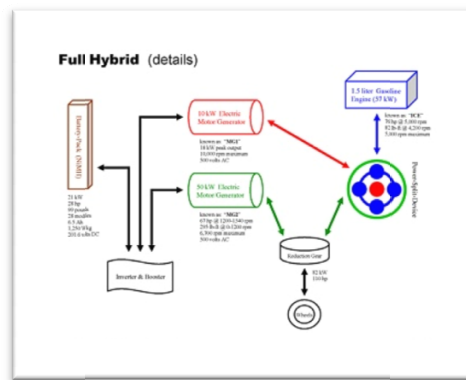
Full Hybrid (details)

Battery-Pack (NiMH)

21 kW
28 hp
40 panels
28 modules
6.5 Ah
1,250 Wkg
201.6 volts DC

10 kW Electric Motor Generator

Known as: "MG1"
38 kW peak output
10,000 rpm maximum
500 volts AC

50 kW Electric Motor Generator

Known as: "MG2"
67 hp @ 1200-1540 rpm
295 lb-ft @ 0-1200 rpm
6,500 rpm maximum
500 volts AC

Inverter & Booster

Reduction Gear

82 kW
110 hp

Wheels

1.5 liter Gasoline Engine (57 kW)

Known as: "ICE"
76 hp @ 5,000 rpm
82 lb-ft @ 4,200 rpm
5,000 rpm maximum

Power-Split-Device